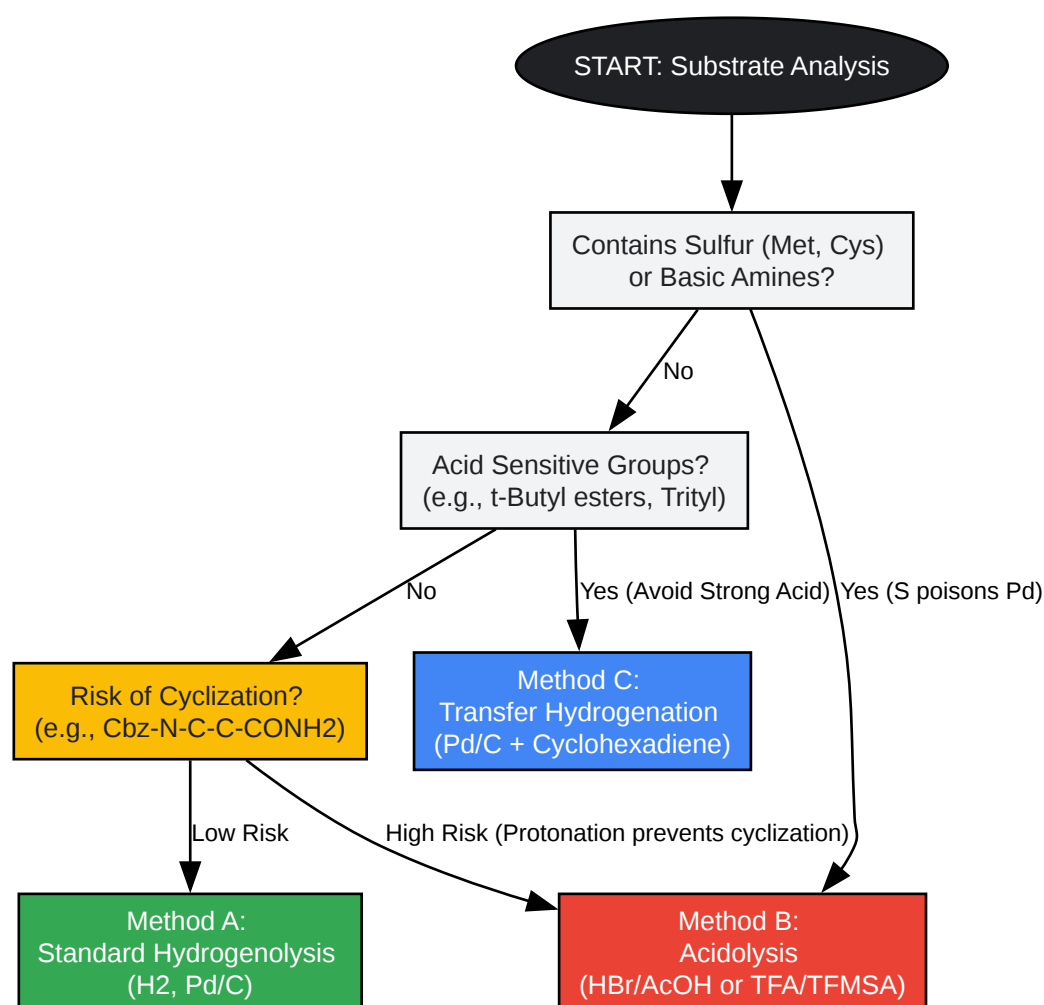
START: Substrate Analysis

Contains Sulfur (Met, Cys) or Basic Amines?

No

Acid Sensitive Groups? (e.g., t-Butyl esters, Trityl)

No

Yes (Avoid Strong Acid)

Yes (S poisons Pd)

Risk of Cyclization? (e.g., Cbz-N-C-C-CONH2)

Method C: Transfer Hydrogenation (Pd/C + Cyclohexadiene)

Low Risk

High Risk (Protonation prevents cyclization)

Method A: Standard Hydrogenolysis (H2, Pd/C)

Method B: Acidolysis (HBr/AcOH or TFA/TFMSA)